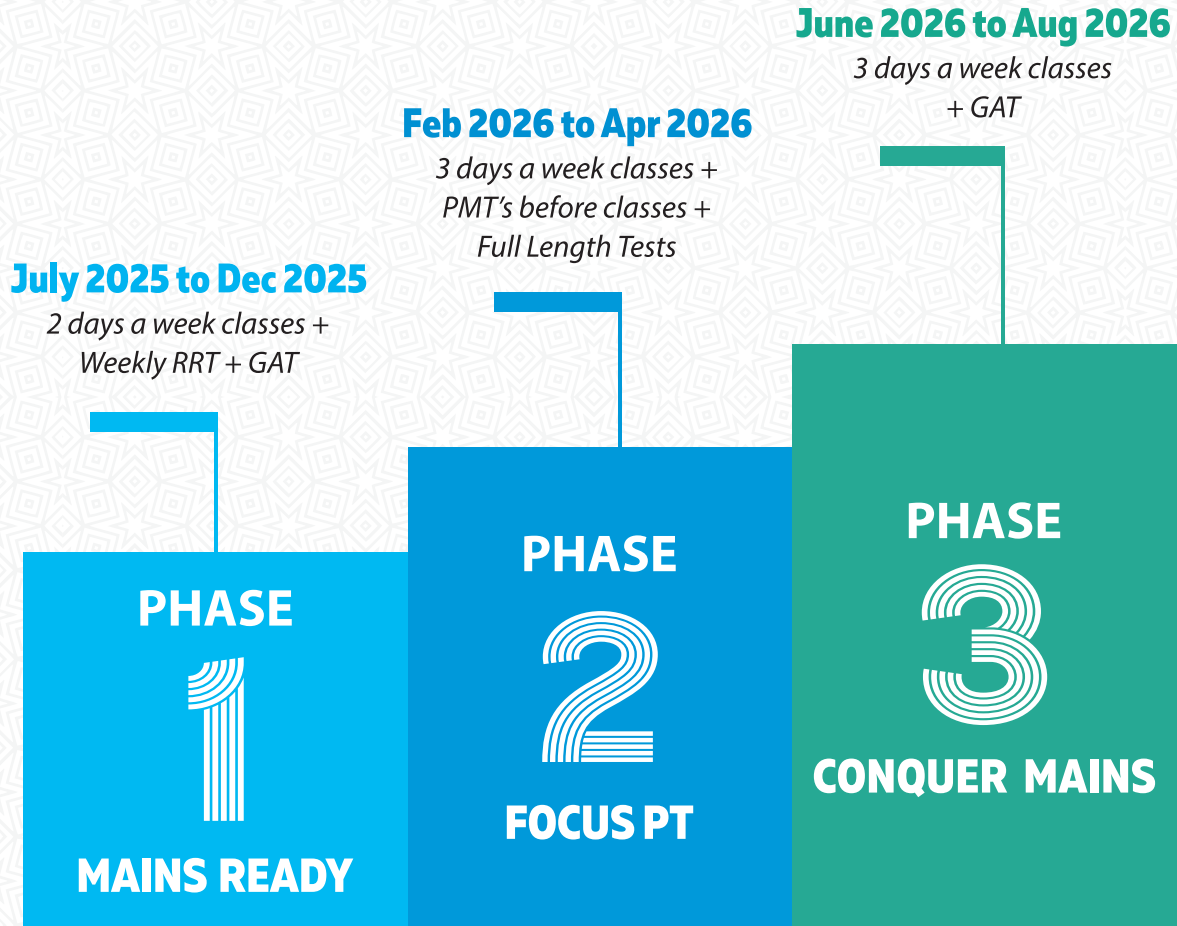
June 2026 to Aug 2026
3 days a week classes + GAT

Feb 2026 to Apr 2026
3 days a week classes + PMT's before classes + Full Length Tests

July 2025 to Dec 2025
2 days a week classes + Weekly RRT + GAT

PHASE
1
MAINS READY

PHASE
2
FOCUS PT

PHASE
3
CONQUER MAINS